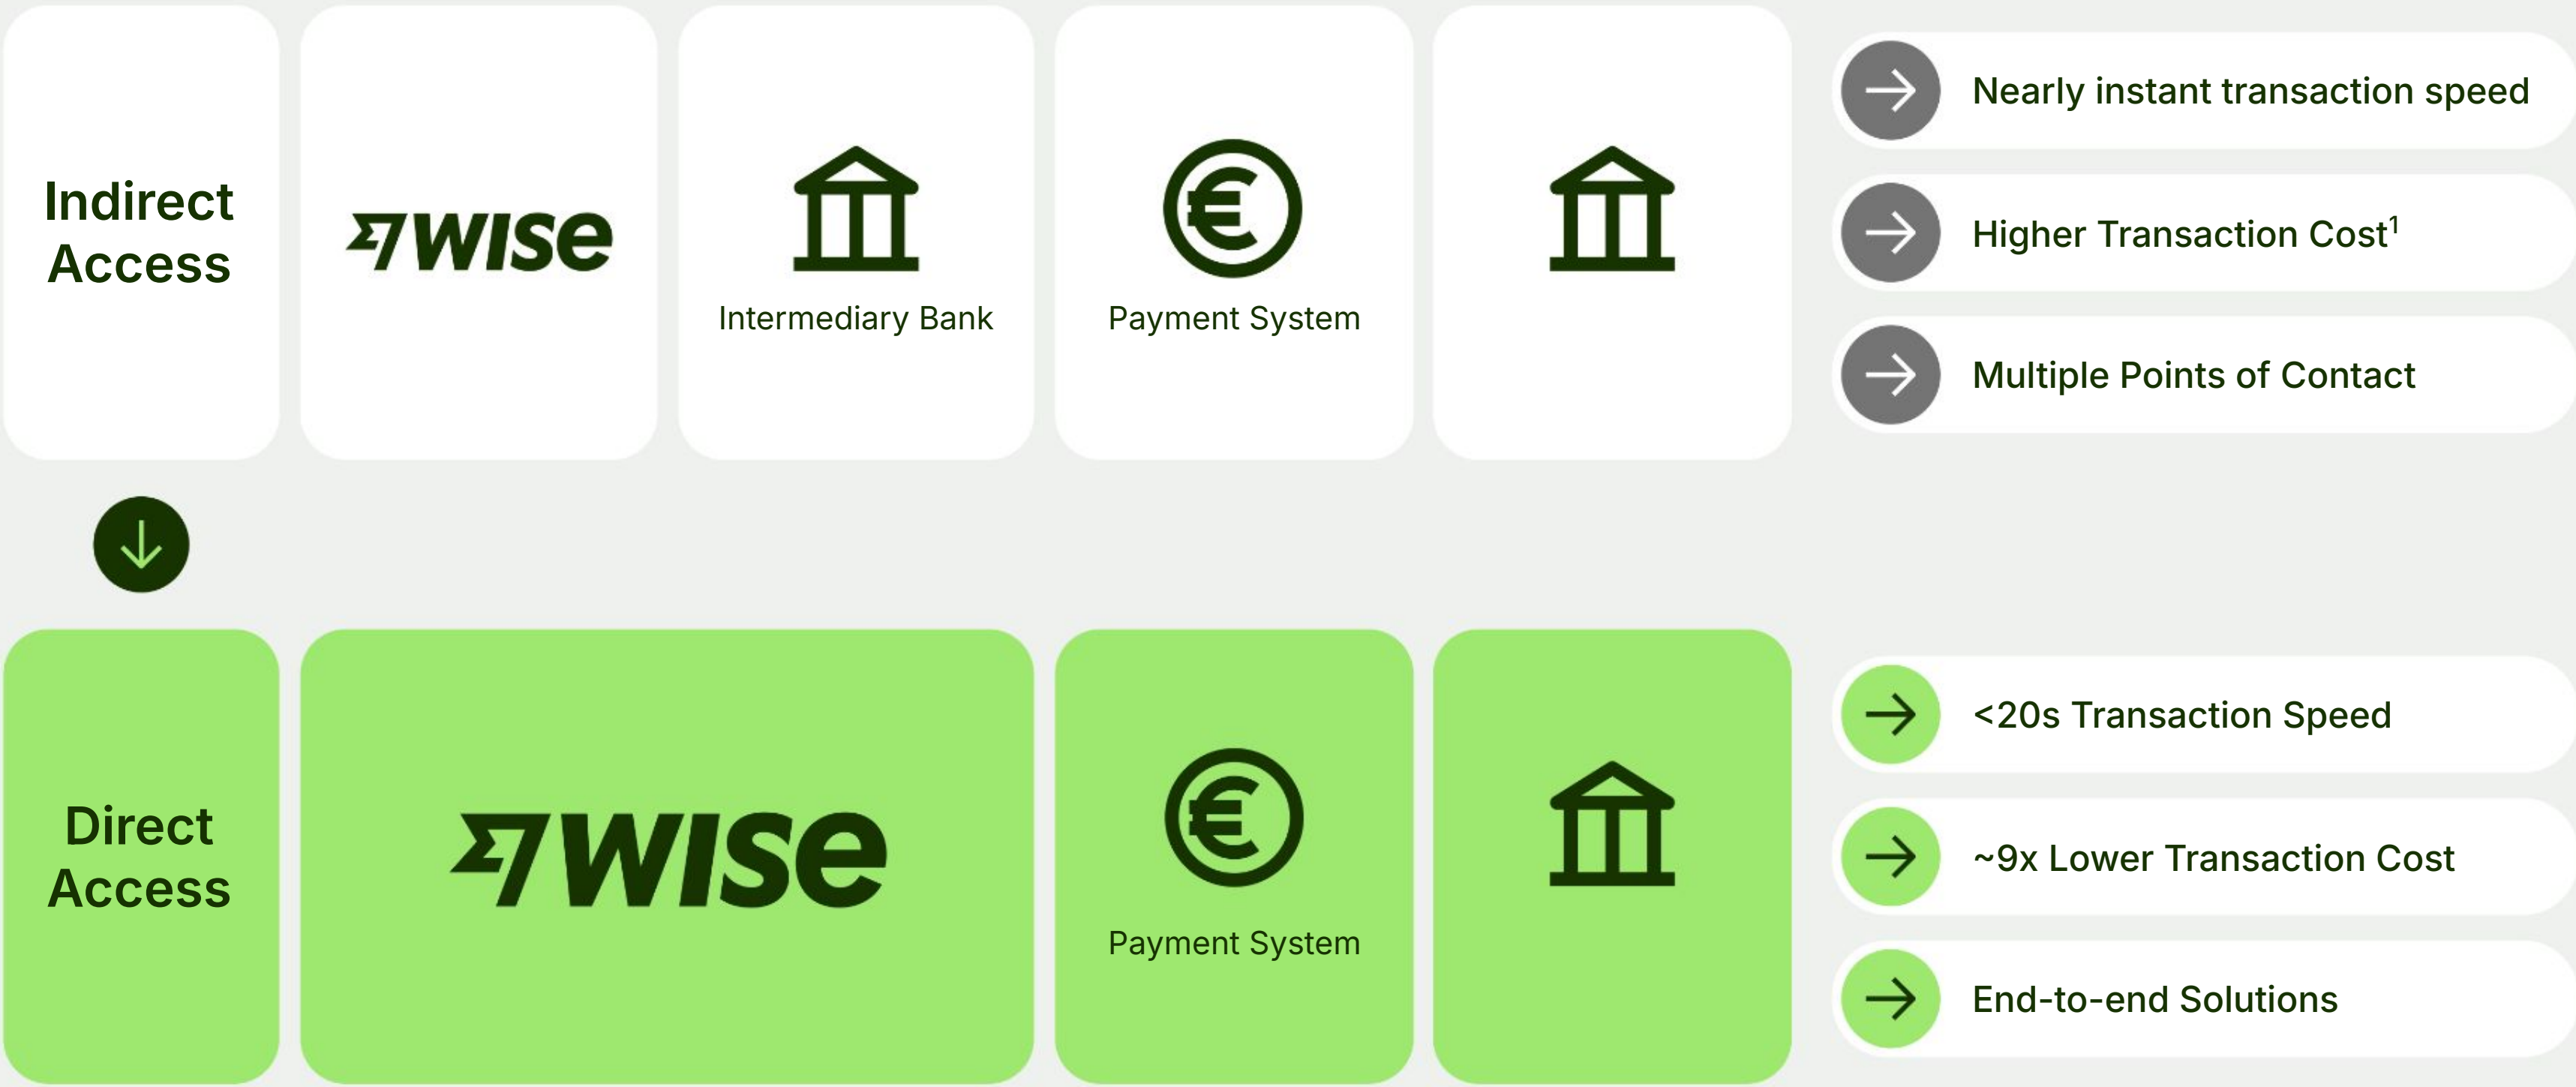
Indirect Access

WISE

Intermediary Bank

Payment System

Nearly instant transaction speed

Higher Transaction Cost$^1$

Multiple Points of Contact

Direct Access

WISE

Payment System

<20s Transaction Speed

~9x Lower Transaction Cost

End-to-end Solutions